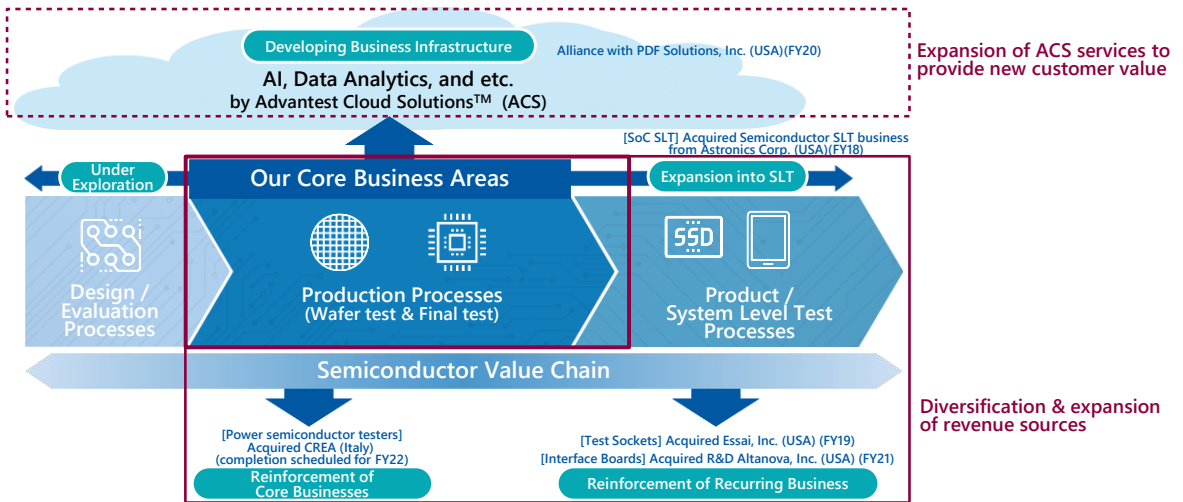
Developing Business Infrastructure

Alliance with PDF Solutions, Inc. (USA)(FY20)

AI, Data Analytics, and etc. by Advantest Cloud Solutions$^{TM}$ (ACS)

Expansion of ACS services to provide new customer value

[SoC SLT] Acquired Semiconductor SLT business from Astronics Corp. (USA)(FY18)

Under Exploration

Our Core Business Areas

Expansion into SLT

Design / Evaluation Processes

Production Processes (Wafer test & Final test)

SSD

Product / System Level Test Processes

Semiconductor Value Chain

Diversification & expansion of revenue sources

[Power semiconductor testers] Acquired CREA (Italy) (completion scheduled for FY22)

Reinforcement of Core Businesses

[Test Sockets] Acquired Essai, Inc. (USA) (FY19)
[Interface Boards] Acquired R&D Altanova, Inc. (USA) (FY21)

Reinforcement of Recurring Business